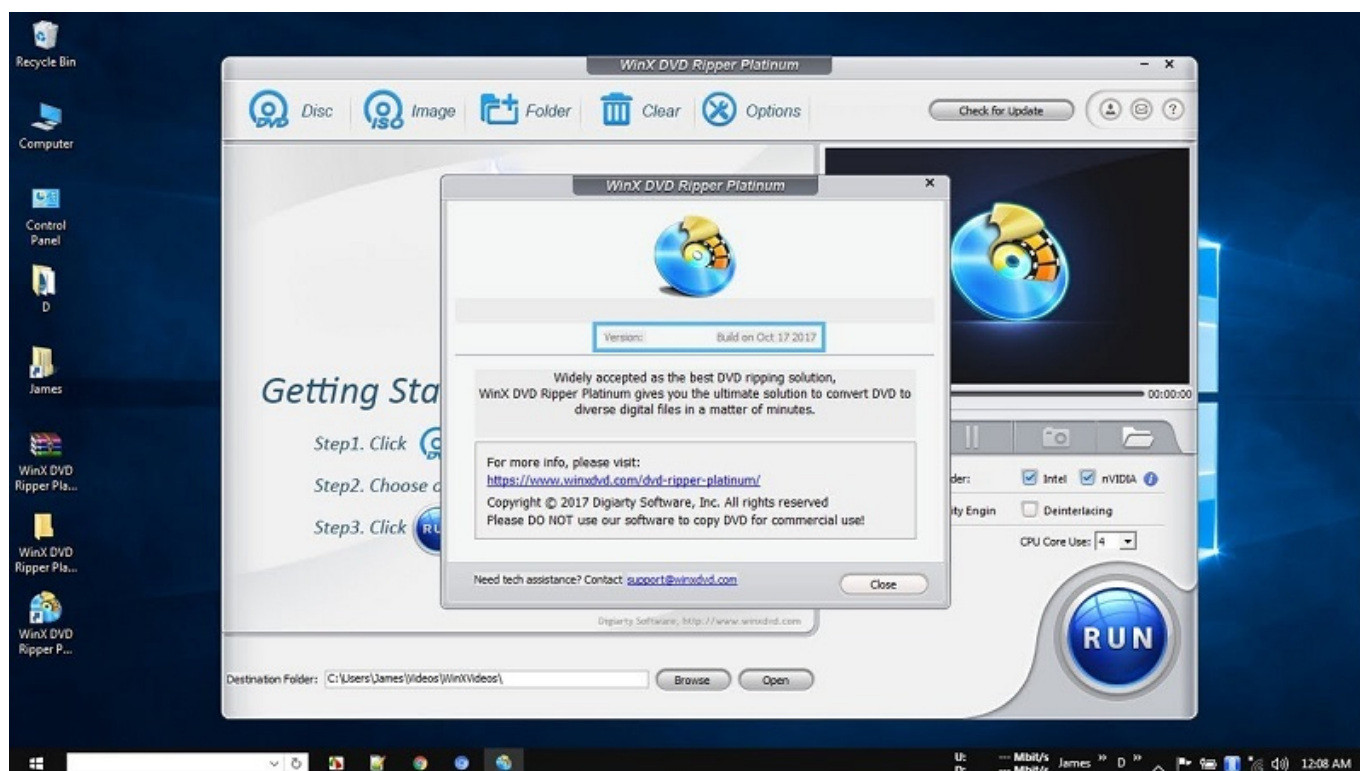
Recycle Bin

Computer

Control Panel

D

James

WinX DVD Ripper Pla...

WinX DVD Ripper Pla...

WinX DVD Ripper P...

WinX DVD Ripper Platinum

- ×

Disc Image Folder Clear Options

Check for Update

Getting Sta

Step1. Click

Step2. Choose

Step3. Click

00:00:00

der:

Intel nVIDIA

ity Engin

Deinterlacing

CPU Core Use: 4

RUN

Digiarty Software, http://www.winxdvd.com

Destination Folder: C:\Users\James\Videos\WinXVideos\

Browse

Open

WinX DVD Ripper Platinum

×

Version: Build on Oct 17 2017

Widely accepted as the best DVD ripping solution, WinX DVD Ripper Platinum gives you the ultimate solution to convert DVD to diverse digital files in a matter of minutes.

For more info, please visit:
https://www.winxdvd.com/dvd-ripper-platinum/
Copyright © 2017 Digiarty Software, Inc. All rights reserved
Please DO NOT use our software to copy DVD for commercial use!

Need tech assistance? Contact support@winxdvd.com

Close

U: D: --- Mbit/s --- Mbit/s James » D »

12:08 AM